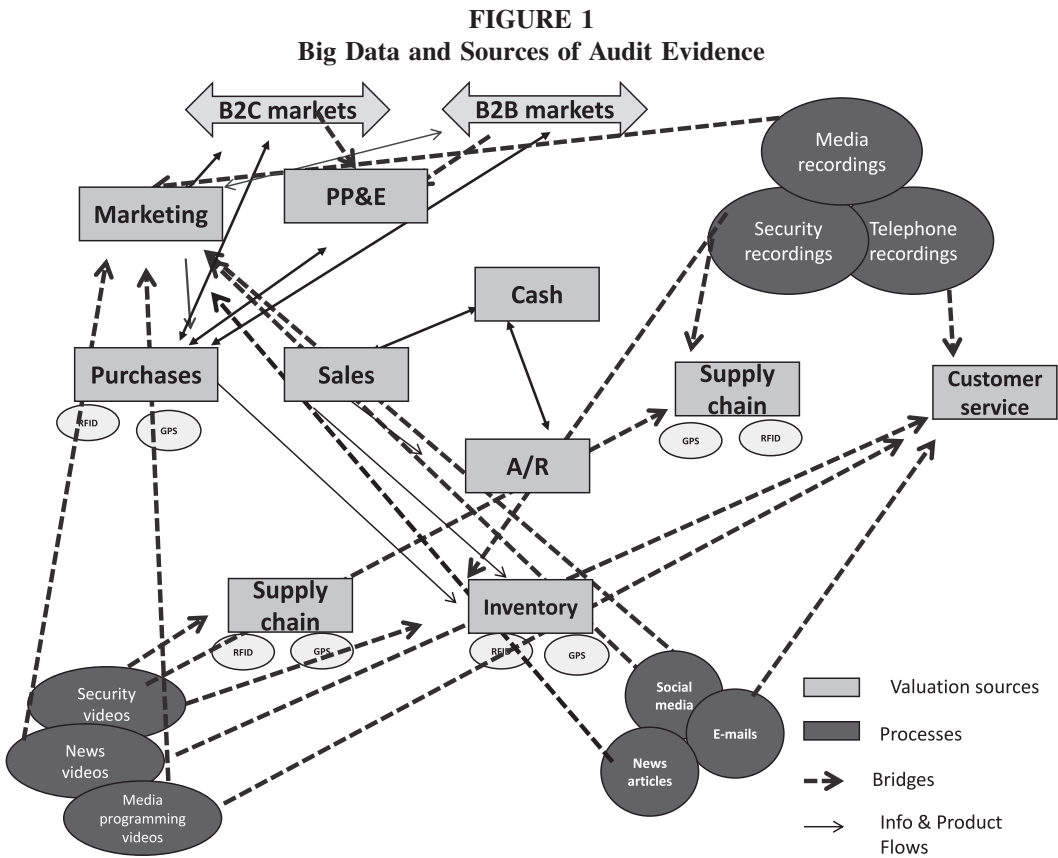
FIGURE 1
Big Data and Sources of Audit Evidence

B2C markets

B2B markets

Media recordings

Security recordings

Telephone recordings

Marketing

PP&E

Cash

Purchases

Sales

RFID

GPS

Supply chain

GPS

RFID

Customer service

A/R

Supply chain

RFID

GPS

Inventory

RFID

GPS

Security videos

News videos

Media programming videos

Social media

E-mails

News articles

Valuation sources

Processes

Bridges

Info & Product Flows